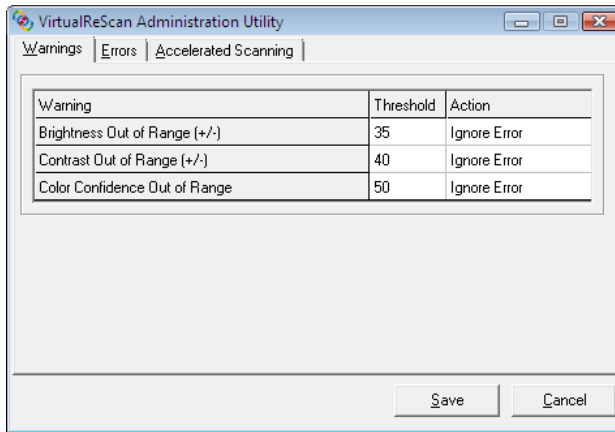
VirtualReScan Administration Utility

Warnings | Errors | Accelerated Scanning

| Warning | Threshold | Action |
|---|---|---|
| Brightness Out of Range (+/-) | 35 | Ignore Error |
| Contrast Out of Range (+/-) | 40 | Ignore Error |
| Color Confidence Out of Range | 50 | Ignore Error |

Save

Cancel